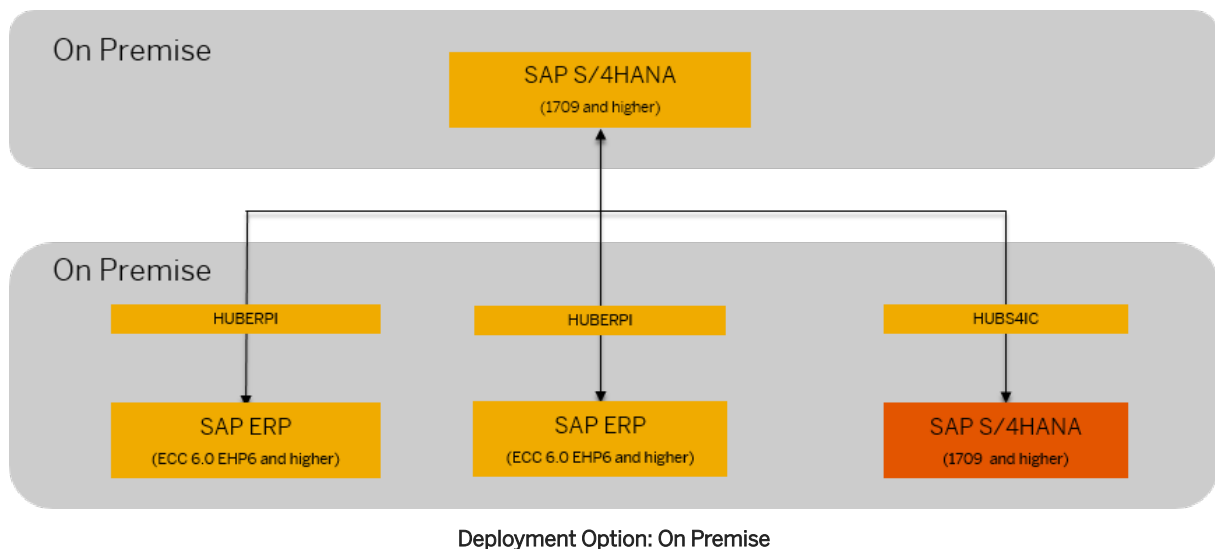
On Premise

SAP S/4HANA
(1709 and higher)

On Premise

HUBERPI

HUBERPI

HUBS4IC

SAP ERP
(ECC 6.0 EHP6 and higher)

SAP ERP
(ECC 6.0 EHP6 and higher)

SAP S/4HANA
(1709 and higher)

Deployment Option: On Premise